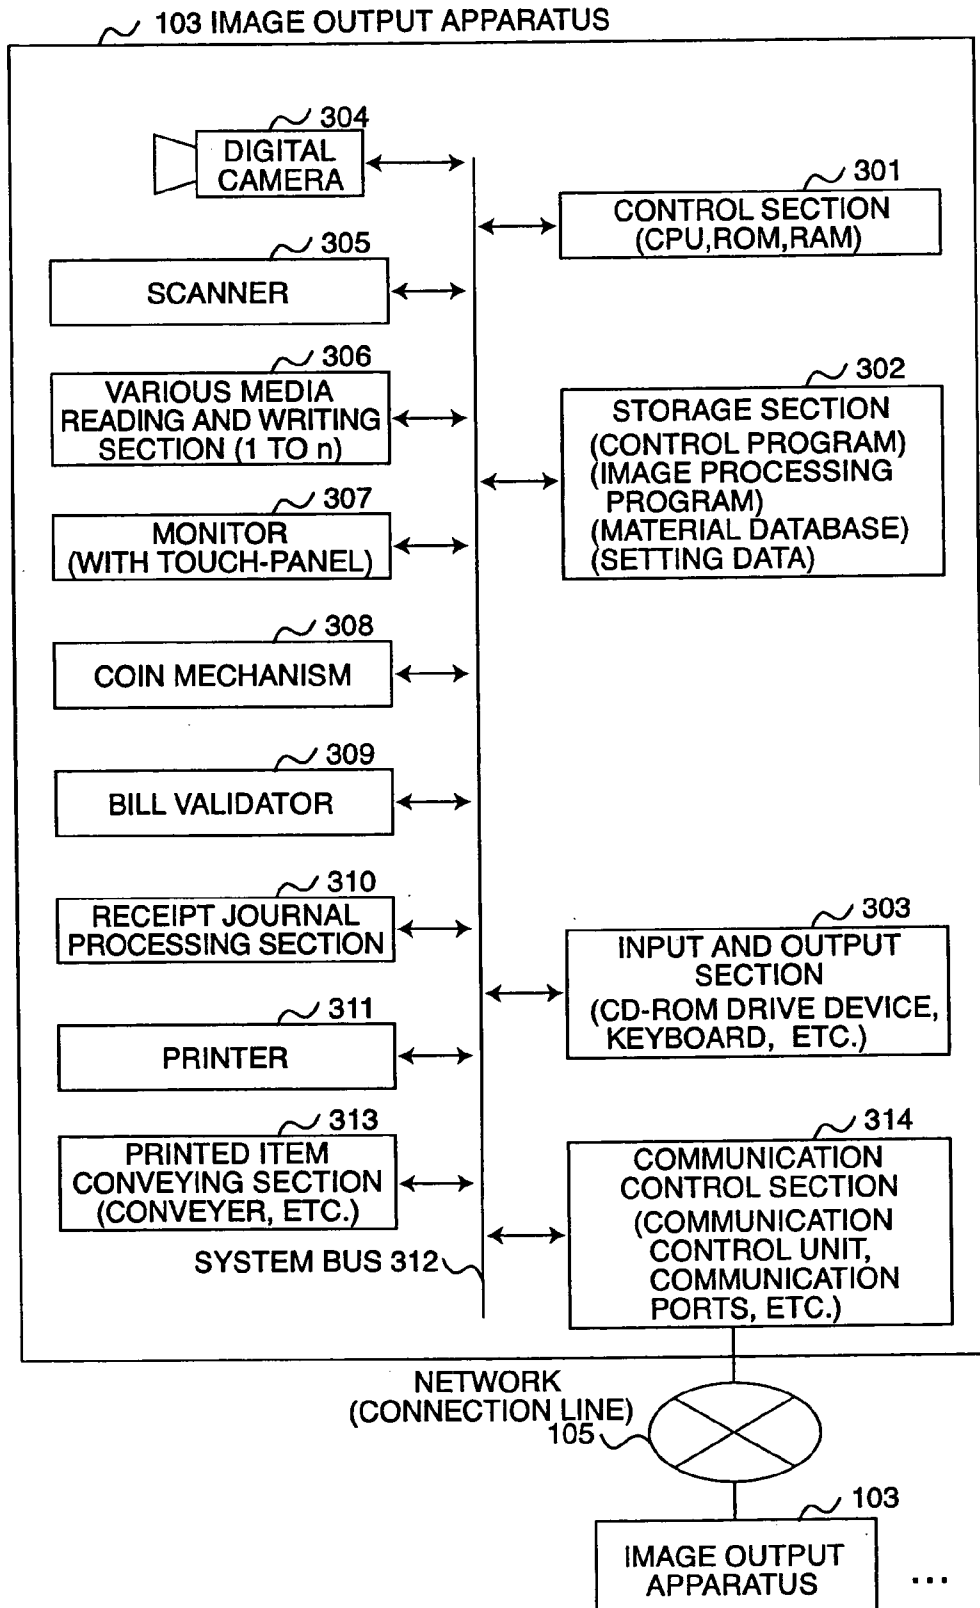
103 IMAGE OUTPUT APPARATUS

304
DIGITAL CAMERA

301
CONTROL SECTION (CPU,ROM,RAM)

305
SCANNER

306
VARIOUS MEDIA READING AND WRITING SECTION (1 TO n)

302
STORAGE SECTION (CONTROL PROGRAM) (IMAGE PROCESSING PROGRAM) (MATERIAL DATABASE) (SETTING DATA)

307
MONITOR (WITH TOUCH-PANEL)

308
COIN MECHANISM

309
BILL VALIDATOR

310
RECEIPT JOURNAL PROCESSING SECTION

303
INPUT AND OUTPUT SECTION (CD-ROM DRIVE DEVICE, KEYBOARD, ETC.)

311
PRINTER

313
PRINTED ITEM CONVEYING SECTION (CONVEYER, ETC.)

314
COMMUNICATION CONTROL SECTION (COMMUNICATION CONTROL UNIT, COMMUNICATION PORTS, ETC.)

SYSTEM BUS 312

NETWORK (CONNECTION LINE)
105

103
IMAGE OUTPUT APPARATUS

...